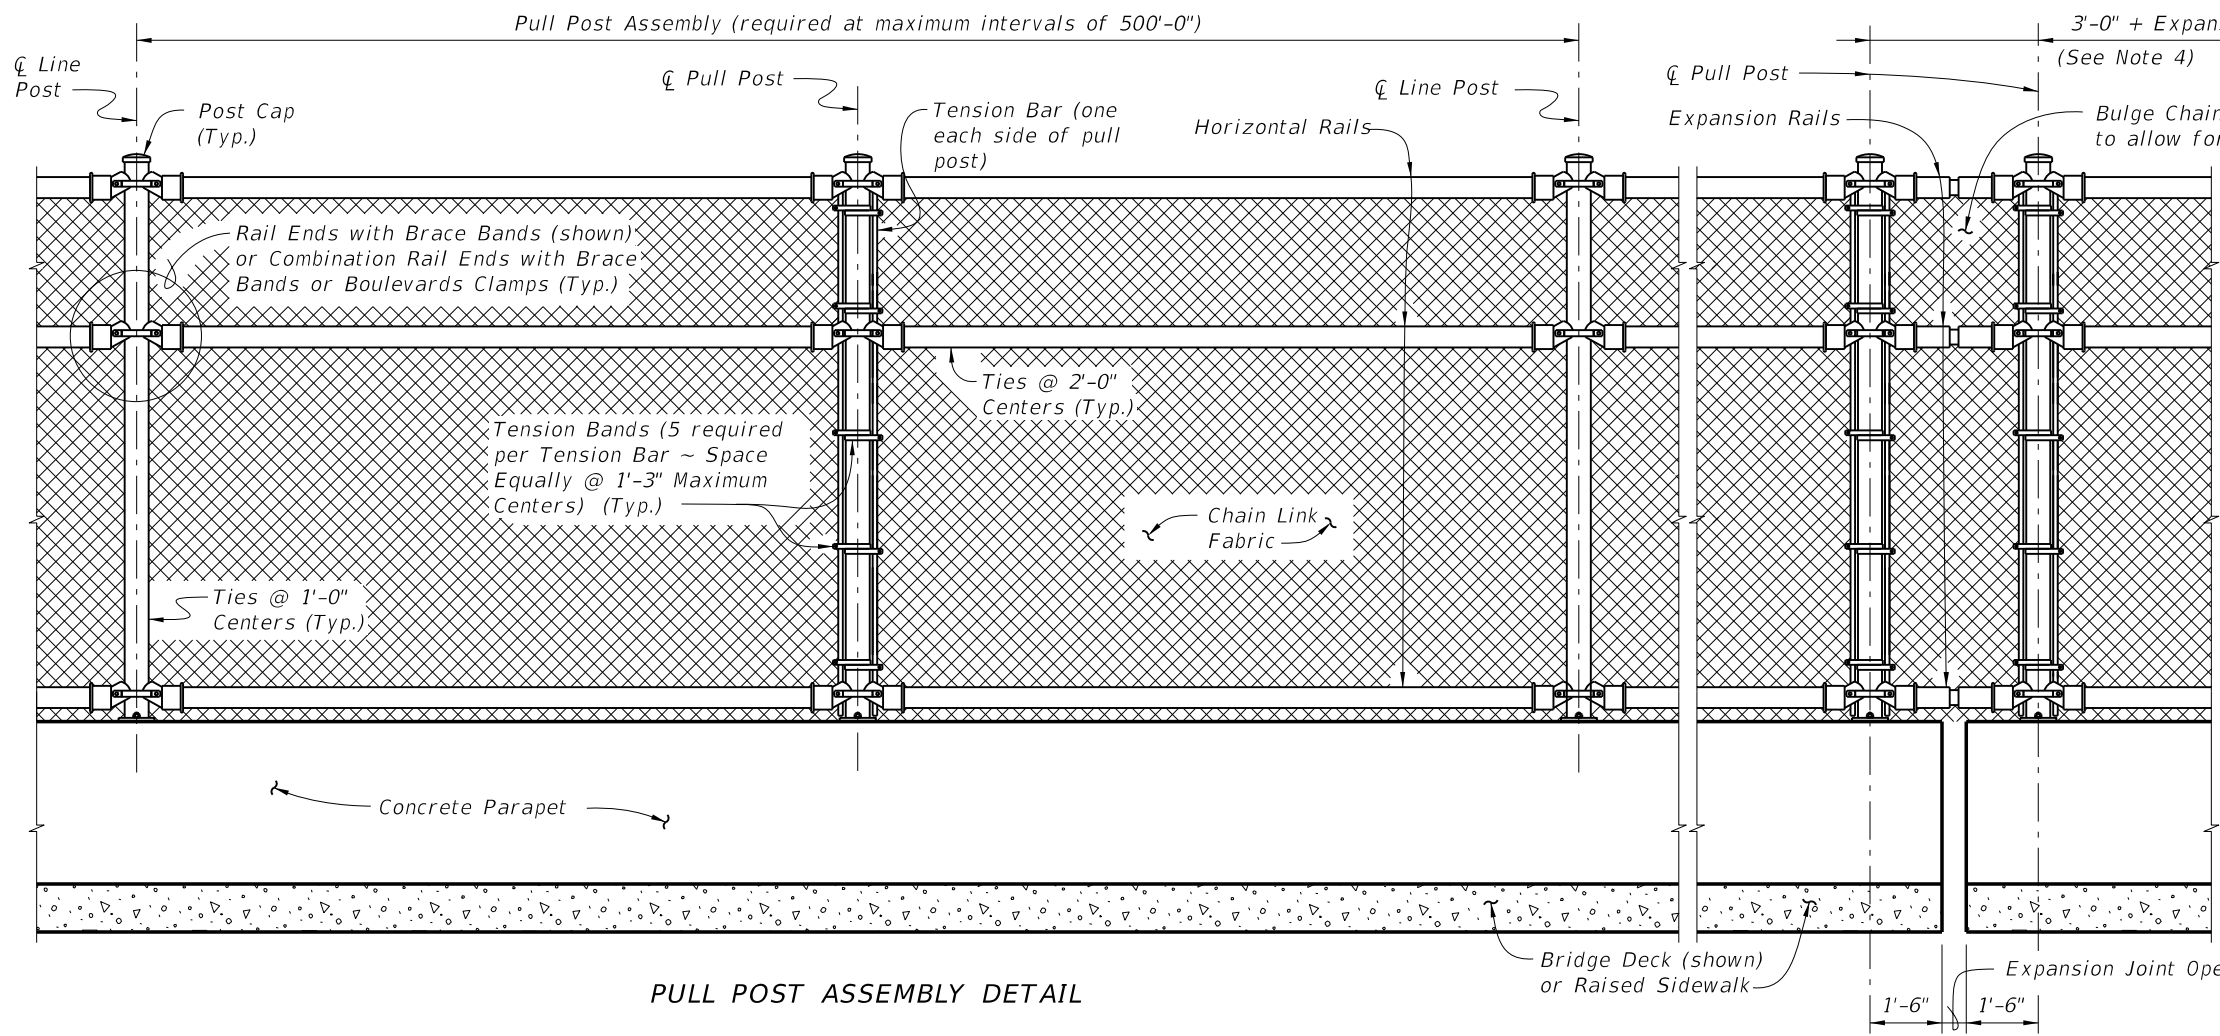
Pull Post Assembly (required at maximum intervals of 500'-0")

3'-0" + Expan

(See Note 4)

℄ Line Post

Post Cap (Typ.)

℄ Pull Post

Tension Bar (one each side of pull post)

Horizontal Rails

℄ Line Post

℄ Pull Post

Expansion Rails

Bulge Chair to allow fo

Rail Ends with Brace Bands (shown) or Combination Rail Ends with Brace Bands or Boulevards Clamps (Typ.)

Ties @ 2'-0" Centers (Typ.)

Tension Bands (5 required per Tension Bar ~ Space Equally @ 1'-3" Maximum Centers) (Typ.)

Chain Link Fabric

Ties @ 1'-0" Centers (Typ.)

Concrete Parapet

Bridge Deck (shown) or Raised Sidewalk

Expansion Joint Ope

1'-6"

1'-6"

PULL POST ASSEMBLY DETAIL